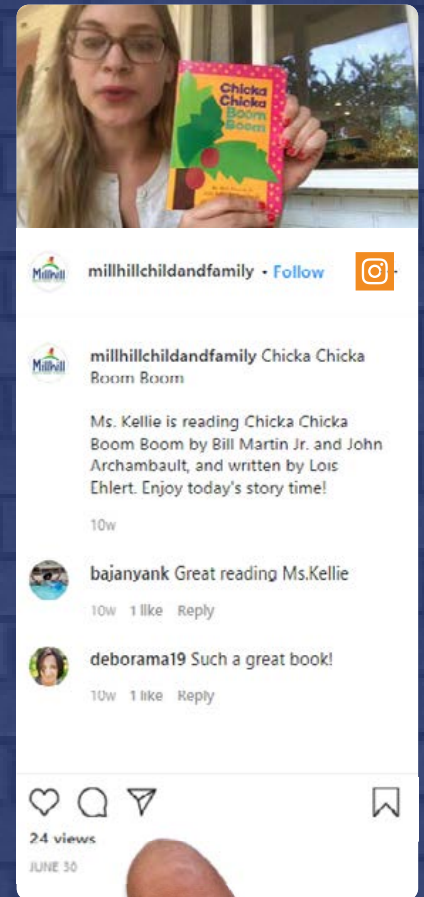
Chicka Chicka Boom Boom

Millhill

millhillchildandfamily • Follow

Millhill

millhillchildandfamily Chicka Chicka Boom Boom

Ms. Kellie is reading Chicka Chicka Boom Boom by Bill Martin Jr. and John Archambault, and written by Lois Ehlert. Enjoy today's story time!

10w

bajanyank Great reading Ms.Kellie

10w 1 like Reply

deborama19 Such a great book!

10w 1 like Reply

24 views

JUNE 30